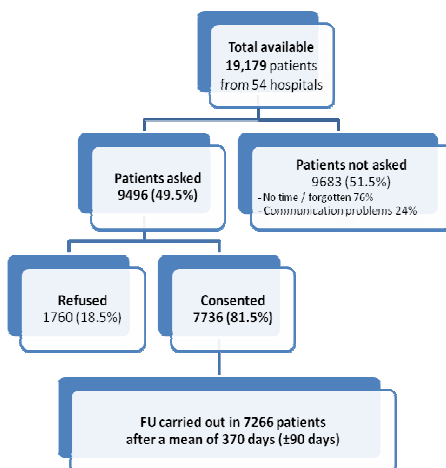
Total available
19,179 patients
from 54 hospitals

Patients asked
9496 (49.5%)

Patients not asked
9683 (51.5%)
- No time / forgotten 76%
- Communication problems 24%

Refused
1760 (18.5%)

Consented
7736 (81.5%)

FU carried out in 7266 patients
after a mean of 370 days (±90 days)